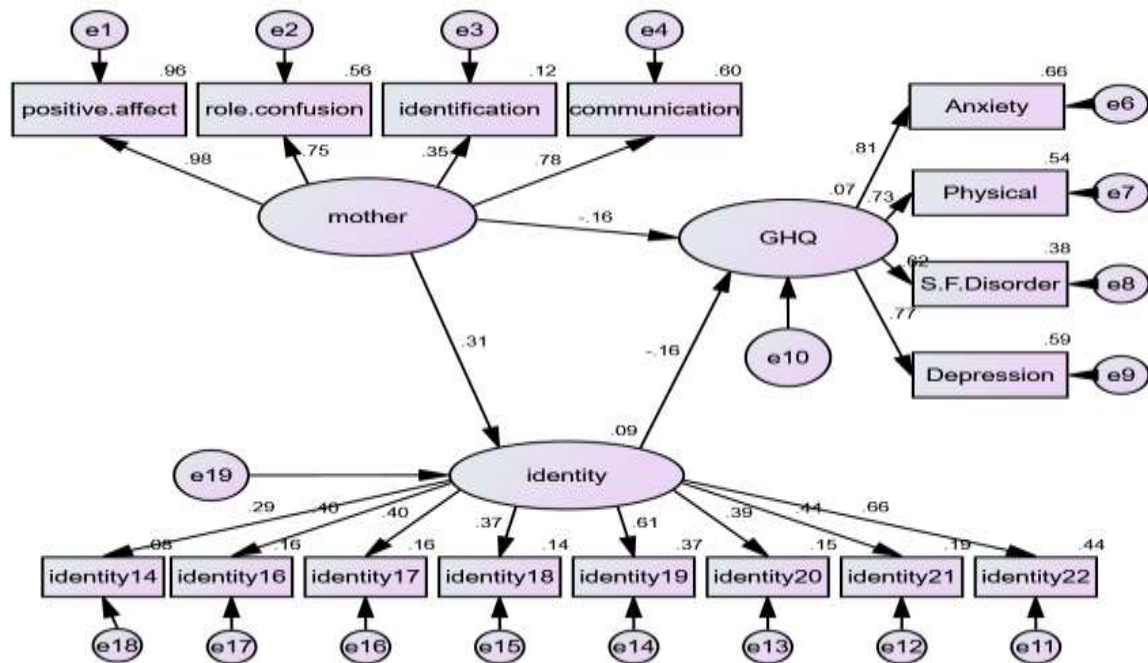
e1
e2
e3
e4
.96
.56
.12
.60
positive.affect
role.confusion
identification
communication
.98
.75
.35
.78
mother
-.16
.66
Anxiety
e6
.81
.07
.73
.54
Physical
e7
GHQ
.62
.38
S.F.Disorder
e8
.77
e10
.59
Depression
e9
.31
-.16
.09
e19
identity
.29
.40
.40
.37
.61
.39
.44
.66
.08
.16
.16
.14
.37
.15
.19
.44
identity14
identity16
identity17
identity18
identity19
identity20
identity21
identity22
e18
e17
e16
e15
e14
e13
e12
e11